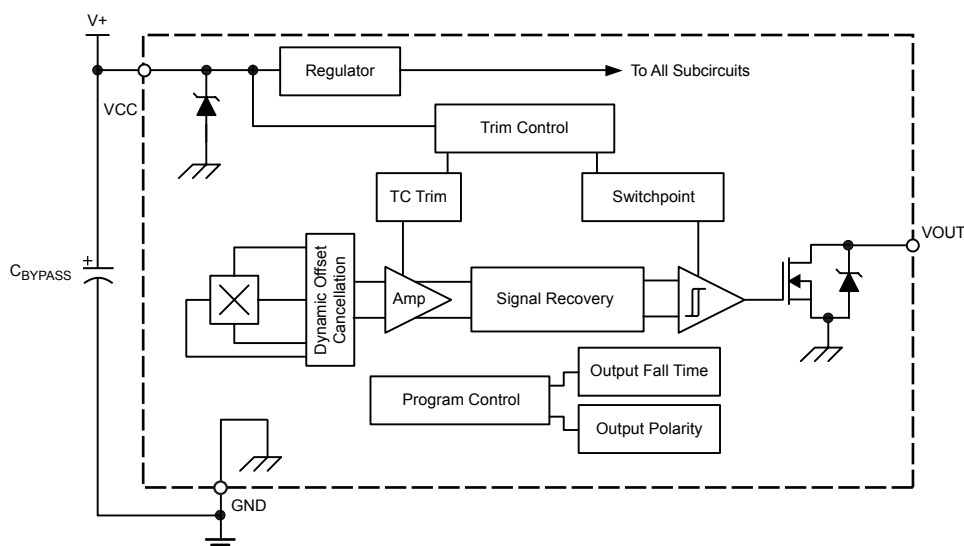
V+

VCC

Regulator

To All Subcircuits

Trim Control

TC Trim

Switchpoint

VOUT

$C_{BYPASS}$

+

Dynamic Offset Cancellation

Amp

Signal Recovery

Program Control

Output Fall Time

Output Polarity

GND